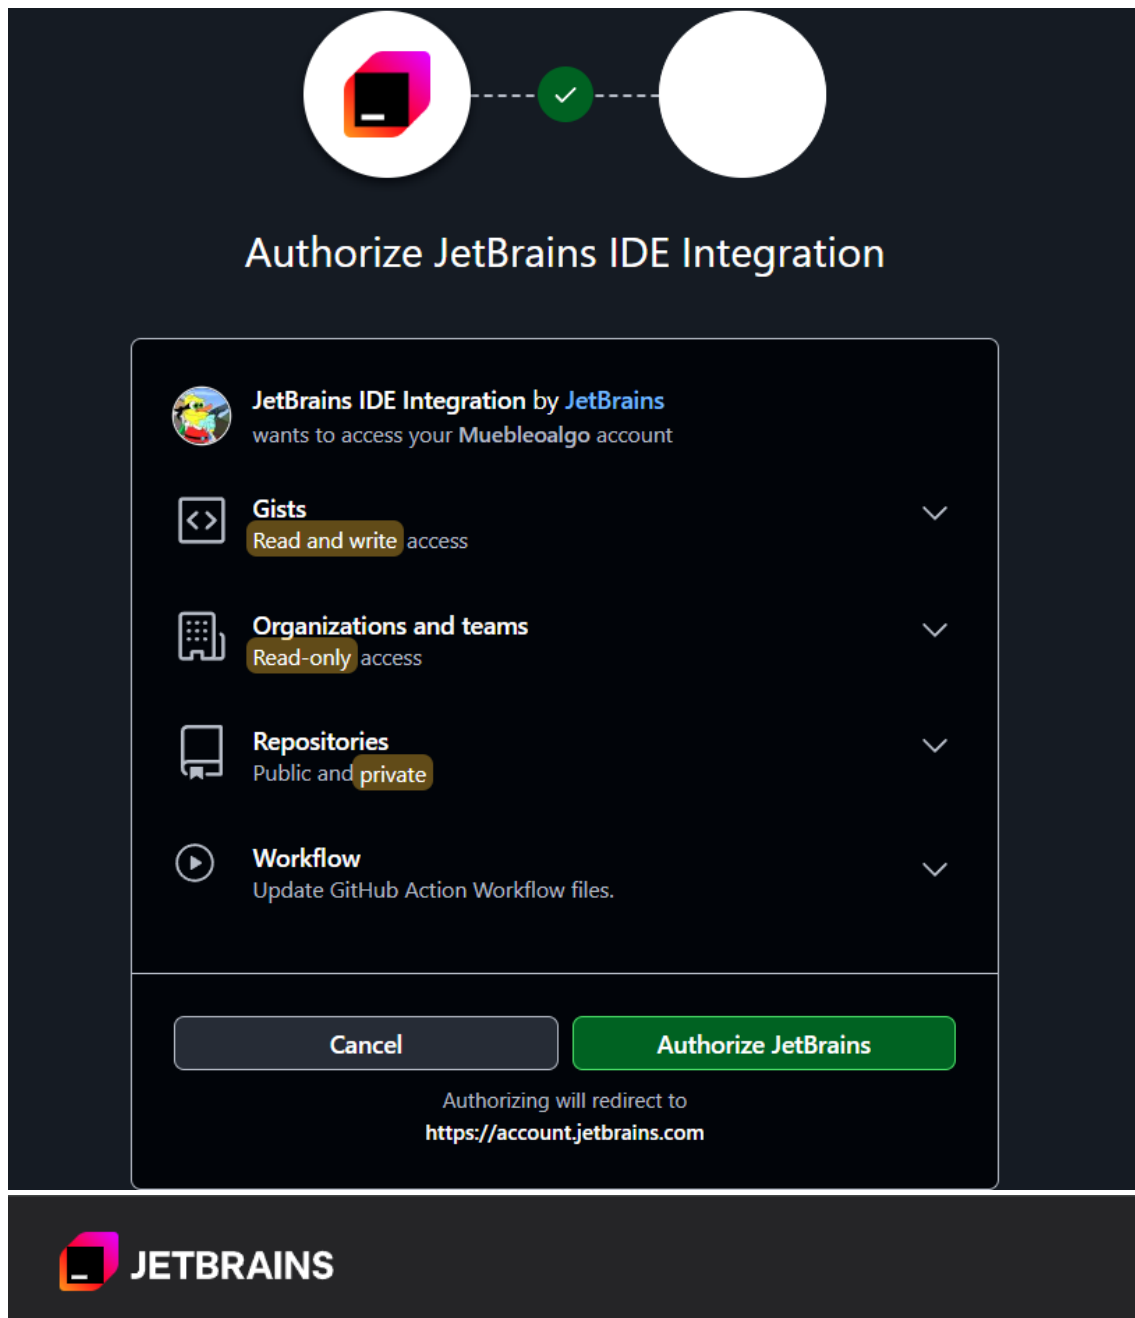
Authorize JetBrains IDE Integration

JetBrains IDE Integration by JetBrains
wants to access your Muebleoalgo account

Gists
Read and write access

Organizations and teams
Read-only access

Repositories
Public and private

Workflow
Update GitHub Action Workflow files.

Cancel

Authorize JetBrains

Authorizing will redirect to
https://account.jetbrains.com

JETBRAINS